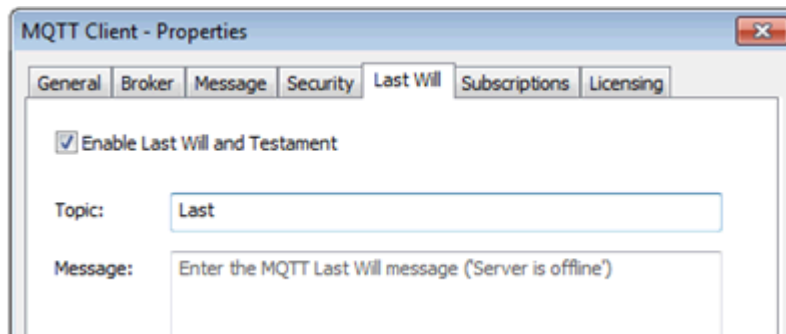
MQTT Client - Properties

General | Broker | Message | Security | Last Will | Subscriptions | Licensing

Enable Last Will and Testament

Topic: Last

Message: Enter the MQTT Last Will message ('Server is offline')